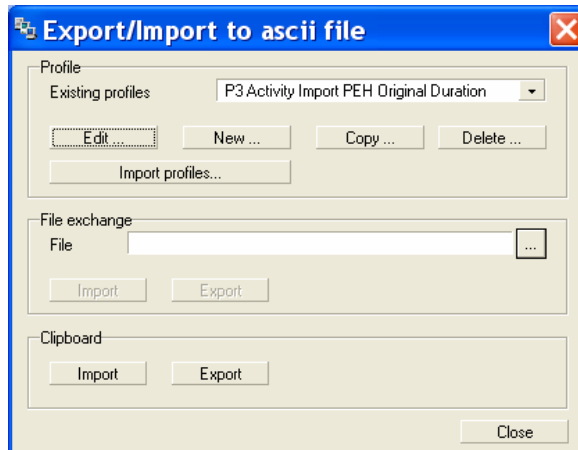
Export/Import to ascii file

Profile

Existing profiles

P3 Activity Import PEH Original Duration

Edit ...

New ...

Copy ...

Delete ...

Import profiles...

File exchange

File

...

Import

Export

Clipboard

Import

Export

Close